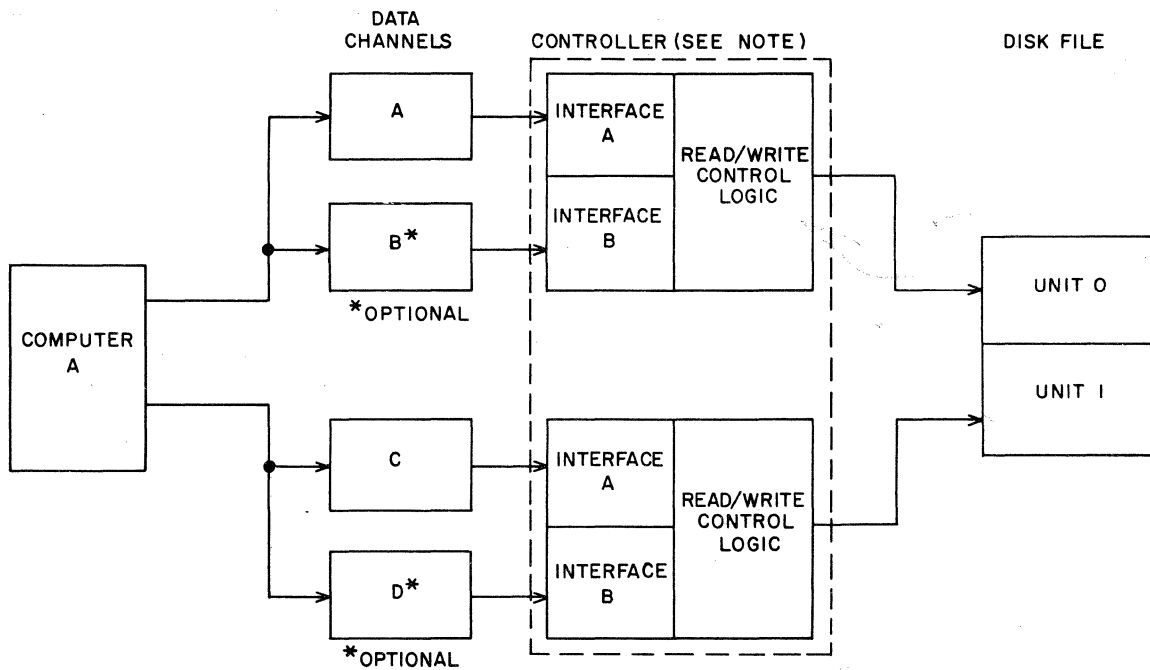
DATA CHANNELS

CONTROLLER (SEE NOTE)

DISK FILE

COMPUTER A

A

B*

*OPTIONAL

C

D*

*OPTIONAL

INTERFACE A

INTERFACE B

READ/WRITE CONTROL LOGIC

INTERFACE A

INTERFACE B

READ/WRITE CONTROL LOGIC

UNIT 0

UNIT 1